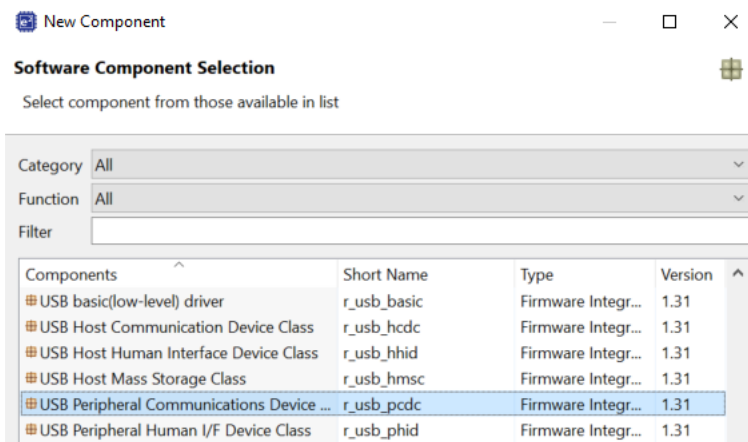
New Component

Software Component Selection

Select component from those available in list

Category All

Function All

Filter

| Components | Short Name | Type | Version |
|---|---|---|---|
| USB basic(low-level) driver | r_usb_basic | Firmware Integr... | 1.31 |
| USB Host Communication Device Class | r_usb_hcdc | Firmware Integr... | 1.31 |
| USB Host Human Interface Device Class | r_usb_hhid | Firmware Integr... | 1.31 |
| USB Host Mass Storage Class | r_usb_hmsc | Firmware Integr... | 1.31 |
| USB Peripheral Communications Device ... | r_usb_pcdc | Firmware Integr... | 1.31 |
| USB Peripheral Human I/F Device Class | r_usb_phid | Firmware Integr... | 1.31 |